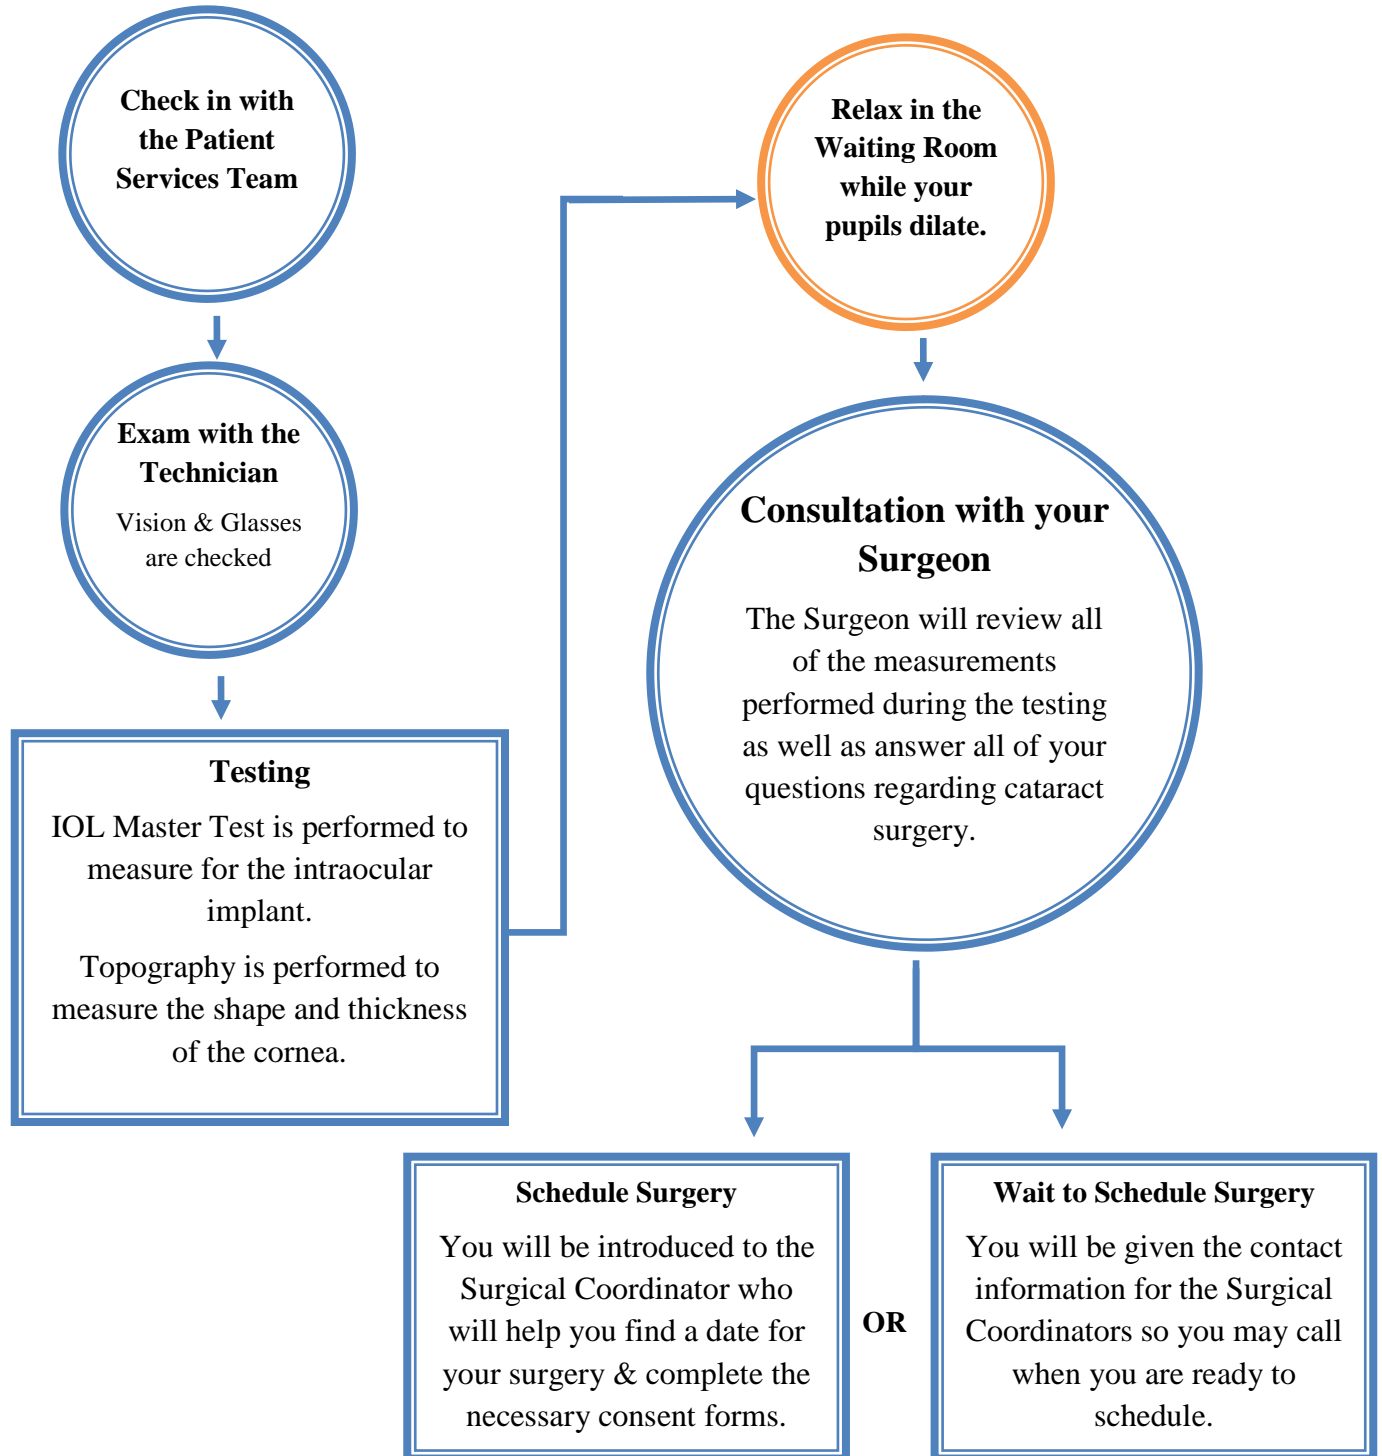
Check in with the Patient Services Team

Exam with the Technician

Vision & Glasses are checked

Testing

IOL Master Test is performed to measure for the intraocular implant.

Topography is performed to measure the shape and thickness of the cornea.

Relax in the Waiting Room while your pupils dilate.

Consultation with your Surgeon

The Surgeon will review all of the measurements performed during the testing as well as answer all of your questions regarding cataract surgery.

Schedule Surgery

You will be introduced to the Surgical Coordinator who will help you find a date for your surgery & complete the necessary consent forms.

OR

Wait to Schedule Surgery

You will be given the contact information for the Surgical Coordinators so you may call when you are ready to schedule.